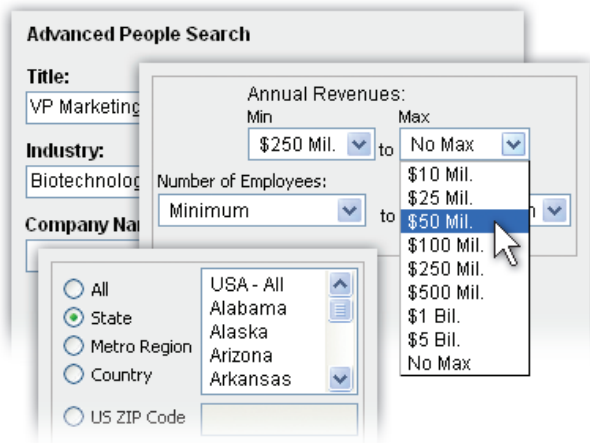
Advanced People Search

Title:
VP Marketing

Industry:
Biotechnolog

Company Na

Annual Revenues:
Min
$250 Mil.
to
Max
No Max
$10 Mil.
$25 Mil.
$50 Mil.
$100 Mil.
$250 Mil.
$500 Mil.
$1 Bil.
$5 Bil.
No Max

Number of Employees:
Minimum
to
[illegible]

All
State
Metro Region
Country
US ZIP Code

USA - All
Alabama
Alaska
Arizona
Arkansas